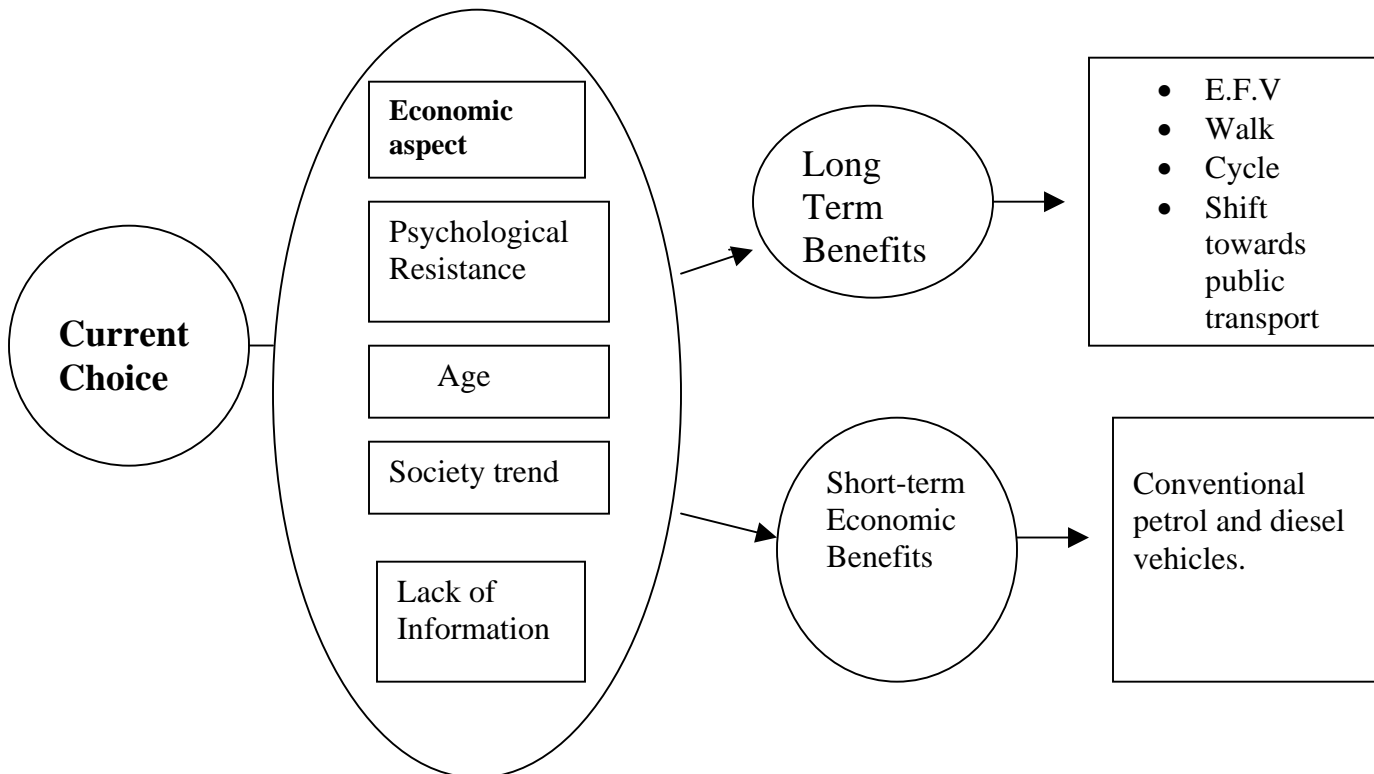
Current Choice

Economic aspect

Psychological Resistance

Age

Society trend

Lack of Information

Long Term Benefits

- E.F.V
- Walk
- Cycle
- Shift towards public transport

Short-term Economic Benefits

Conventional petrol and diesel vehicles.